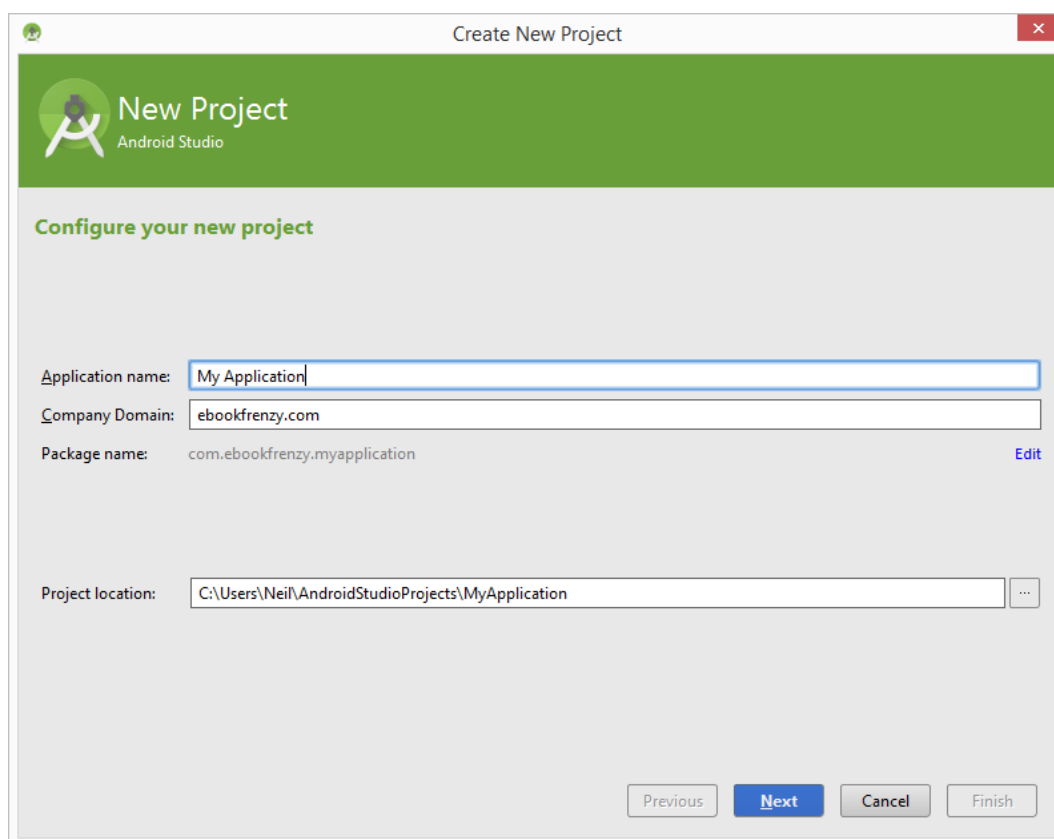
Create New Project

New Project
Android Studio

Configure your new project

Application name: My Application

Company Domain: ebookfrenzy.com

Package name: com.ebookfrenzy.myapplication Edit

Project location: C:\Users\Neil\AndroidStudioProjects\MyApplication ...

Previous Next Cancel Finish